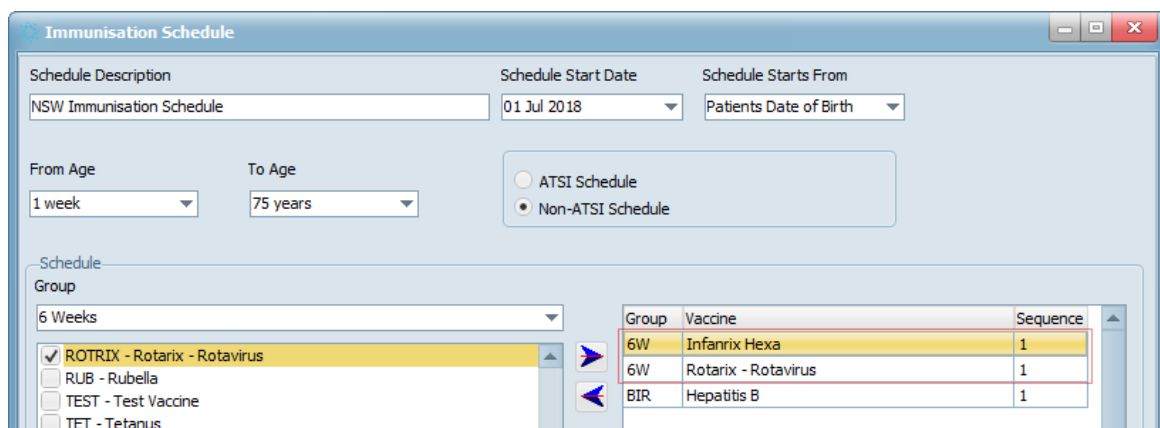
Immunisation Schedule

Schedule Description
NSW Immunisation Schedule

Schedule Start Date
01 Jul 2018

Schedule Starts From
Patients Date of Birth

From Age
1 week

To Age
75 years

ATSI Schedule
Non-ATSI Schedule

Schedule
Group
6 Weeks

ROTRIX - Rotarix - Rotavirus
RUB - Rubella
TEST - Test Vaccine
TET - Tetanus

| Group | Vaccine | Sequence |
|---|---|---|
| 6W | Infanrix Hexa | 1 |
| 6W | Rotarix - Rotavirus | 1 |
| BIR | Hepatitis B | 1 |